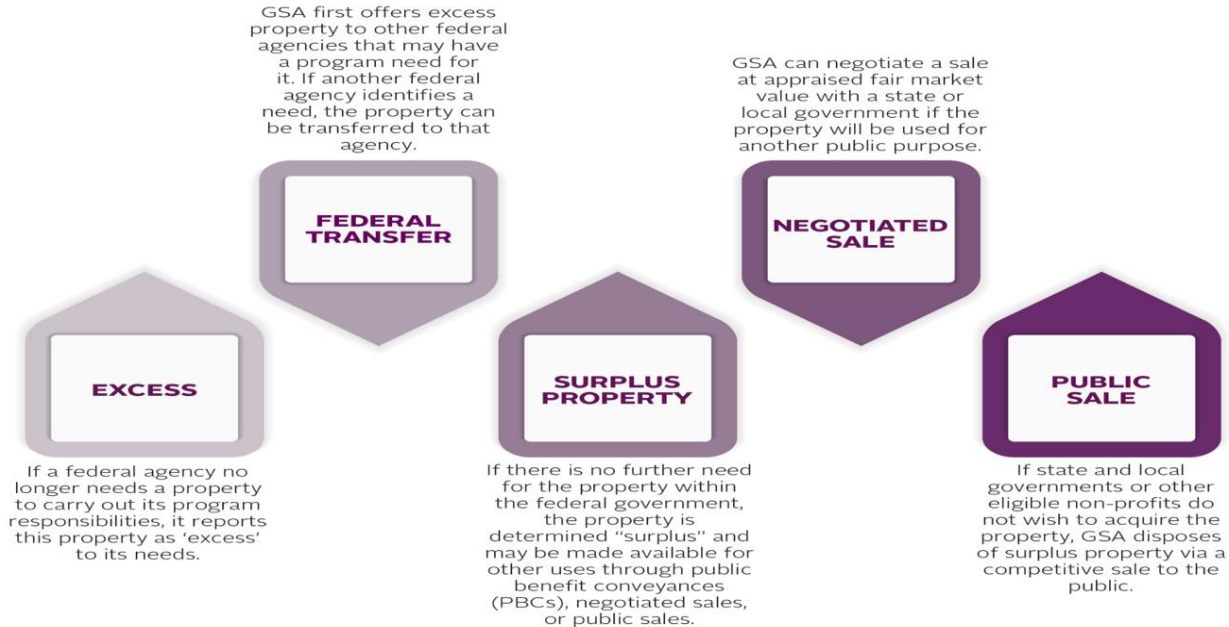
EXCESS

If a federal agency no longer needs a property to carry out its program responsibilities, it reports this property as 'excess' to its needs.

GSA first offers excess property to other federal agencies that may have a program need for it. If another federal agency identifies a need, the property can be transferred to that agency.

FEDERAL TRANSFER

SURPLUS PROPERTY

If there is no further need for the property within the federal government, the property is determined "surplus" and may be made available for other uses through public benefit conveyances (PBCs), negotiated sales, or public sales.

GSA can negotiate a sale at appraised fair market value with a state or local government if the property will be used for another public purpose.

NEGOTIATED SALE

PUBLIC SALE

If state and local governments or other eligible non-profits do not wish to acquire the property, GSA disposes of surplus property via a competitive sale to the public.